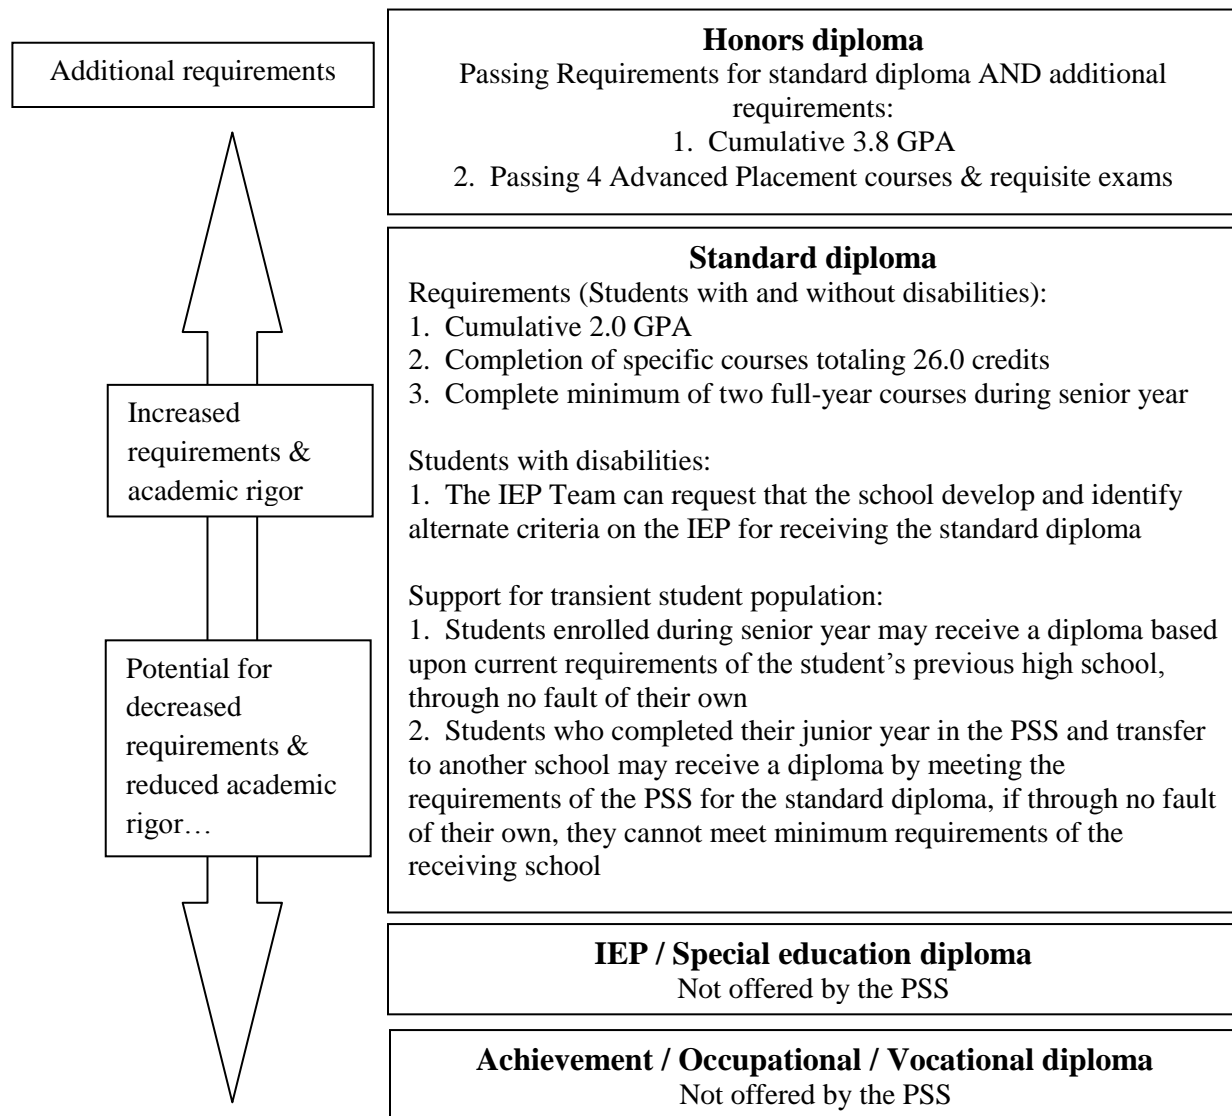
Additional requirements

Increased requirements & academic rigor

Potential for decreased requirements & reduced academic rigor…

**Honors diploma**
Passing Requirements for standard diploma AND additional requirements:
1. Cumulative 3.8 GPA
2. Passing 4 Advanced Placement courses & requisite exams

**Standard diploma**
Requirements (Students with and without disabilities):
1. Cumulative 2.0 GPA
2. Completion of specific courses totaling 26.0 credits
3. Complete minimum of two full-year courses during senior year

Students with disabilities:
1. The IEP Team can request that the school develop and identify alternate criteria on the IEP for receiving the standard diploma

Support for transient student population:
1. Students enrolled during senior year may receive a diploma based upon current requirements of the student's previous high school, through no fault of their own
2. Students who completed their junior year in the PSS and transfer to another school may receive a diploma by meeting the requirements of the PSS for the standard diploma, if through no fault of their own, they cannot meet minimum requirements of the receiving school

**IEP / Special education diploma**
Not offered by the PSS

**Achievement / Occupational / Vocational diploma**
Not offered by the PSS